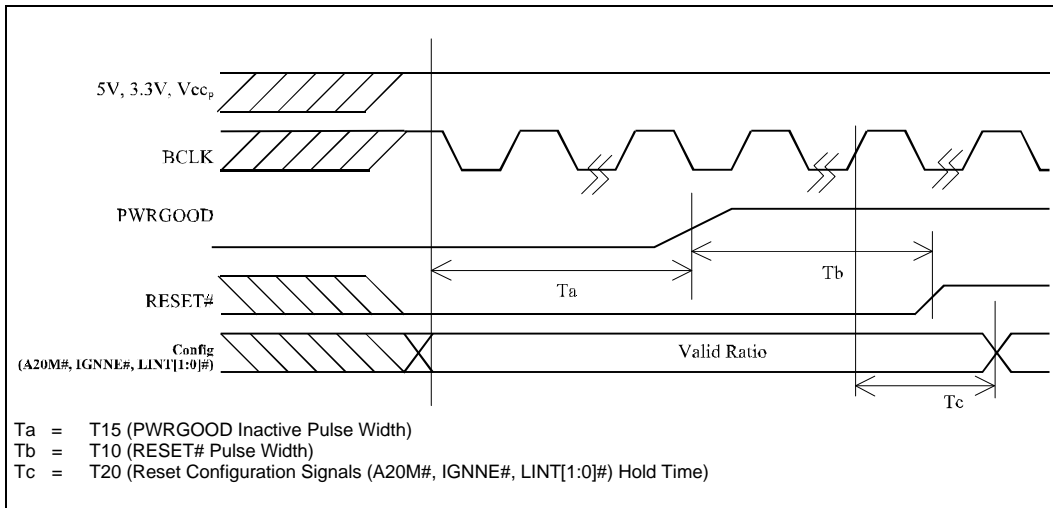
5V, 3.3V, $Vcc_p$

BCLK

PWRGOOD

RESET#

Config (A20M#, IGNNE#, LINT[1:0]#)

Ta

Tb

Valid Ratio

Tc

Ta = T15 (PWRGOOD Inactive Pulse Width)
Tb = T10 (RESET# Pulse Width)
Tc = T20 (Reset Configuration Signals (A20M#, IGNNE#, LINT[1:0]#) Hold Time)